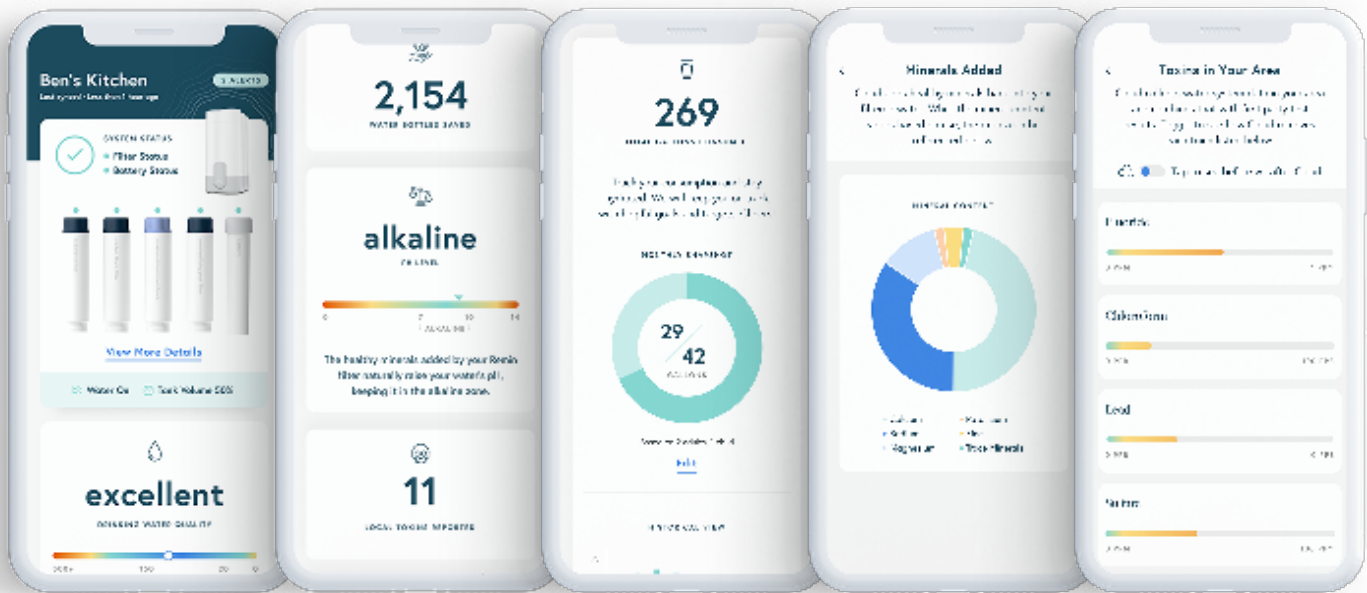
Ben's Kitchen

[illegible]

SYSTEM STATUS

Filter Status

Battery Status

View More Details

Water On

Tank Volume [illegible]

excellent

DRINKING WATER QUALITY

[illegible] 150 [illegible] 0

2,154

WATER BOTTLES SAVED

alkaline

PH LEVEL

0 7 10 14

ALKALINE

The healthy minerals added by your Remin filter naturally raise your water's pH, keeping it in the alkaline zone.

11

LOCAL TOXINS REPORTED

269

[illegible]

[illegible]

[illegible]

29

42

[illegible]

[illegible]

Edit

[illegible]

Minerals Added

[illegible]

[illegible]

Calcium

Sodium

Magnesium

Potassium

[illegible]

Trace Minerals

Toxins in Your Area

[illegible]

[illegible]

Fluoride

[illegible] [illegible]

Chloramine

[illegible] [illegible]

Lead

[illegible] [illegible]

Nitrate

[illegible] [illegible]